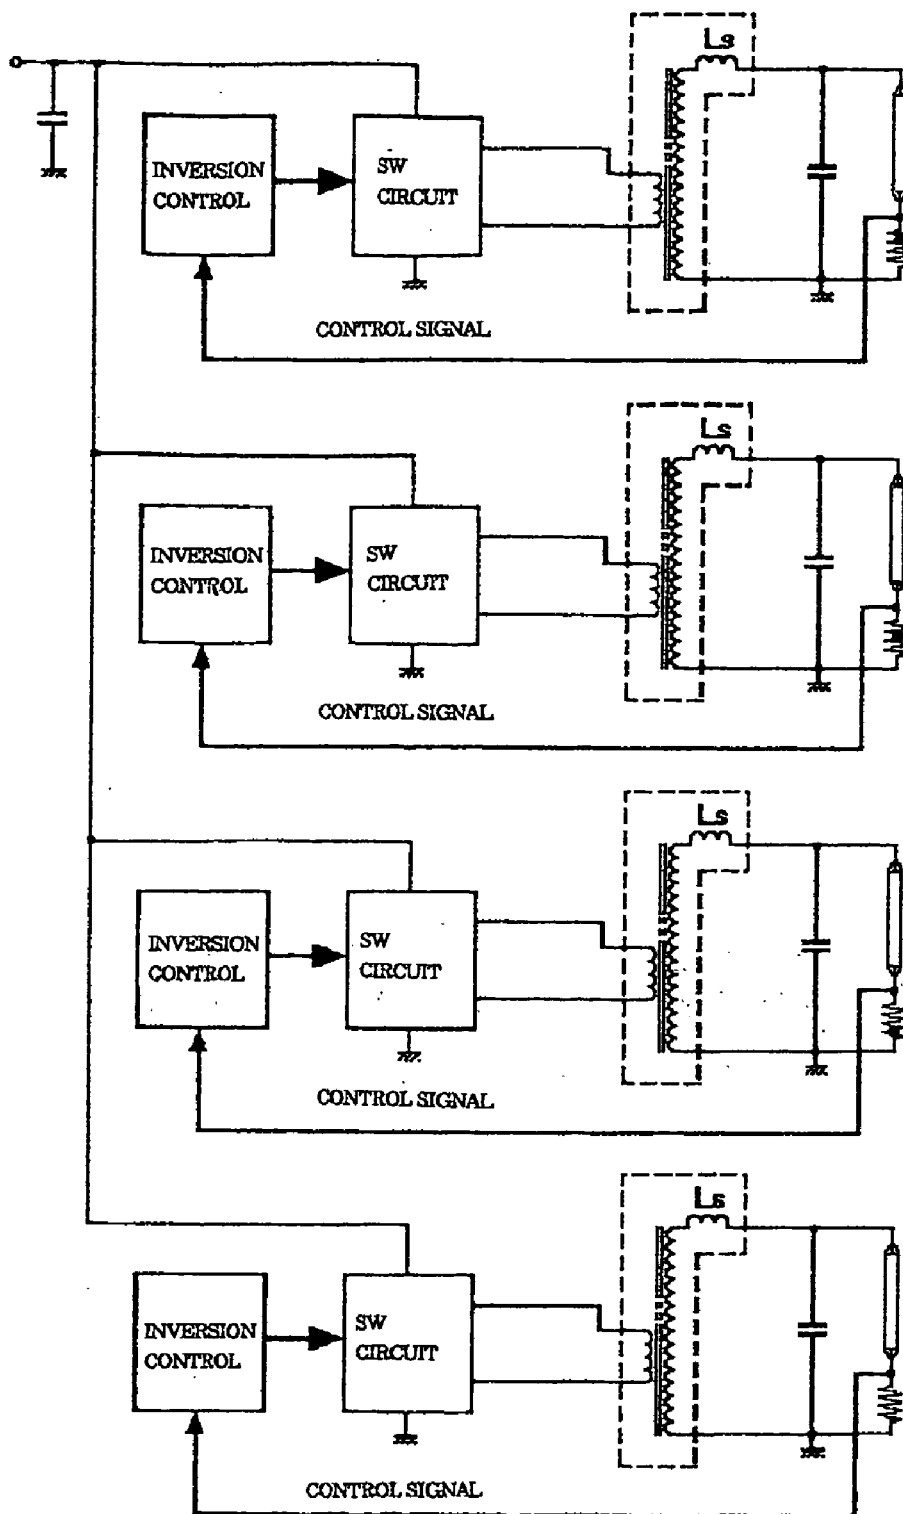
Ls

INVERSION CONTROL

SW CIRCUIT

CONTROL SIGNAL

Ls

INVERSION CONTROL

SW CIRCUIT

CONTROL SIGNAL

Ls

INVERSION CONTROL

SW CIRCUIT

CONTROL SIGNAL

Ls

INVERSION CONTROL

SW CIRCUIT

CONTROL SIGNAL